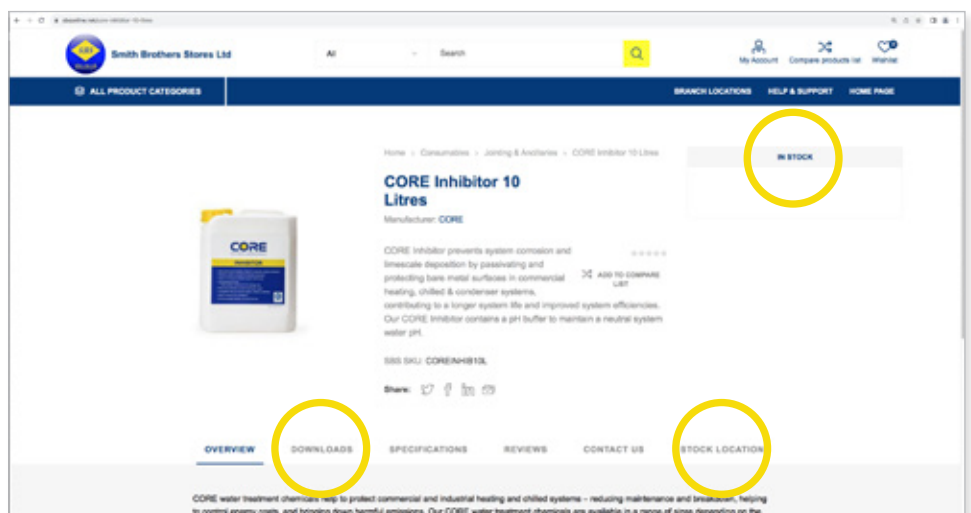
Smith Brothers Stores Ltd

All

Search

My Account Compare products list Wishlist

ALL PRODUCT CATEGORIES

BRANCH LOCATIONS HELP & SUPPORT HOME PAGE

Home > Consumables > Jointing & Ancillaries > CORE Inhibitor 10 Litres

IN STOCK

CORE Inhibitor 10 Litres

Manufacturer: CORE

CORE Inhibitor prevents system corrosion and limescale deposition by passivating and protecting bare metal surfaces in commercial heating, chilled & condenser systems, contributing to a longer system life and improved system efficiencies. Our CORE Inhibitor contains a pH buffer to maintain a neutral system water pH.

ADD TO COMPARE LIST

SBS SKU: COREINHIB10L

Share:

CORE

INHIBITOR

OVERVIEW DOWNLOADS SPECIFICATIONS REVIEWS CONTACT US STOCK LOCATION

CORE water treatment chemicals help to protect commercial and industrial heating and chilled systems – reducing maintenance and breakdown, helping to control energy costs, and bringing down harmful emissions. Our CORE water treatment chemicals are available in a range of sizes depending on the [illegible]